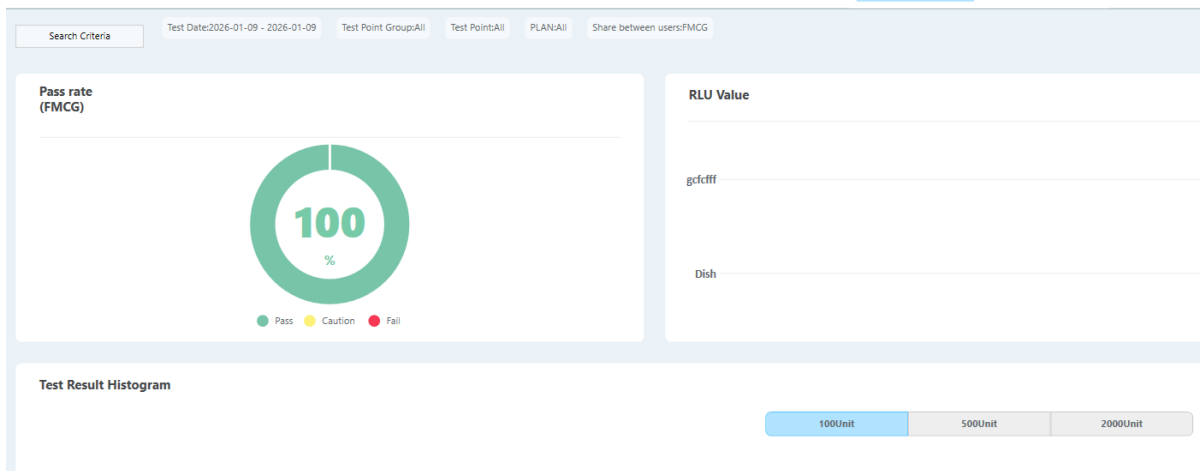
Search Criteria

Test Date:2026-01-09 - 2026-01-09

Test Point Group:All

Test Point:All

PLAN:All

Share between users:FMCG

Pass rate
(FMCG)

100
%

Pass Caution Fail

RLU Value

gcfcfff

Dish

Test Result Histogram

100Unit

500Unit

2000Unit